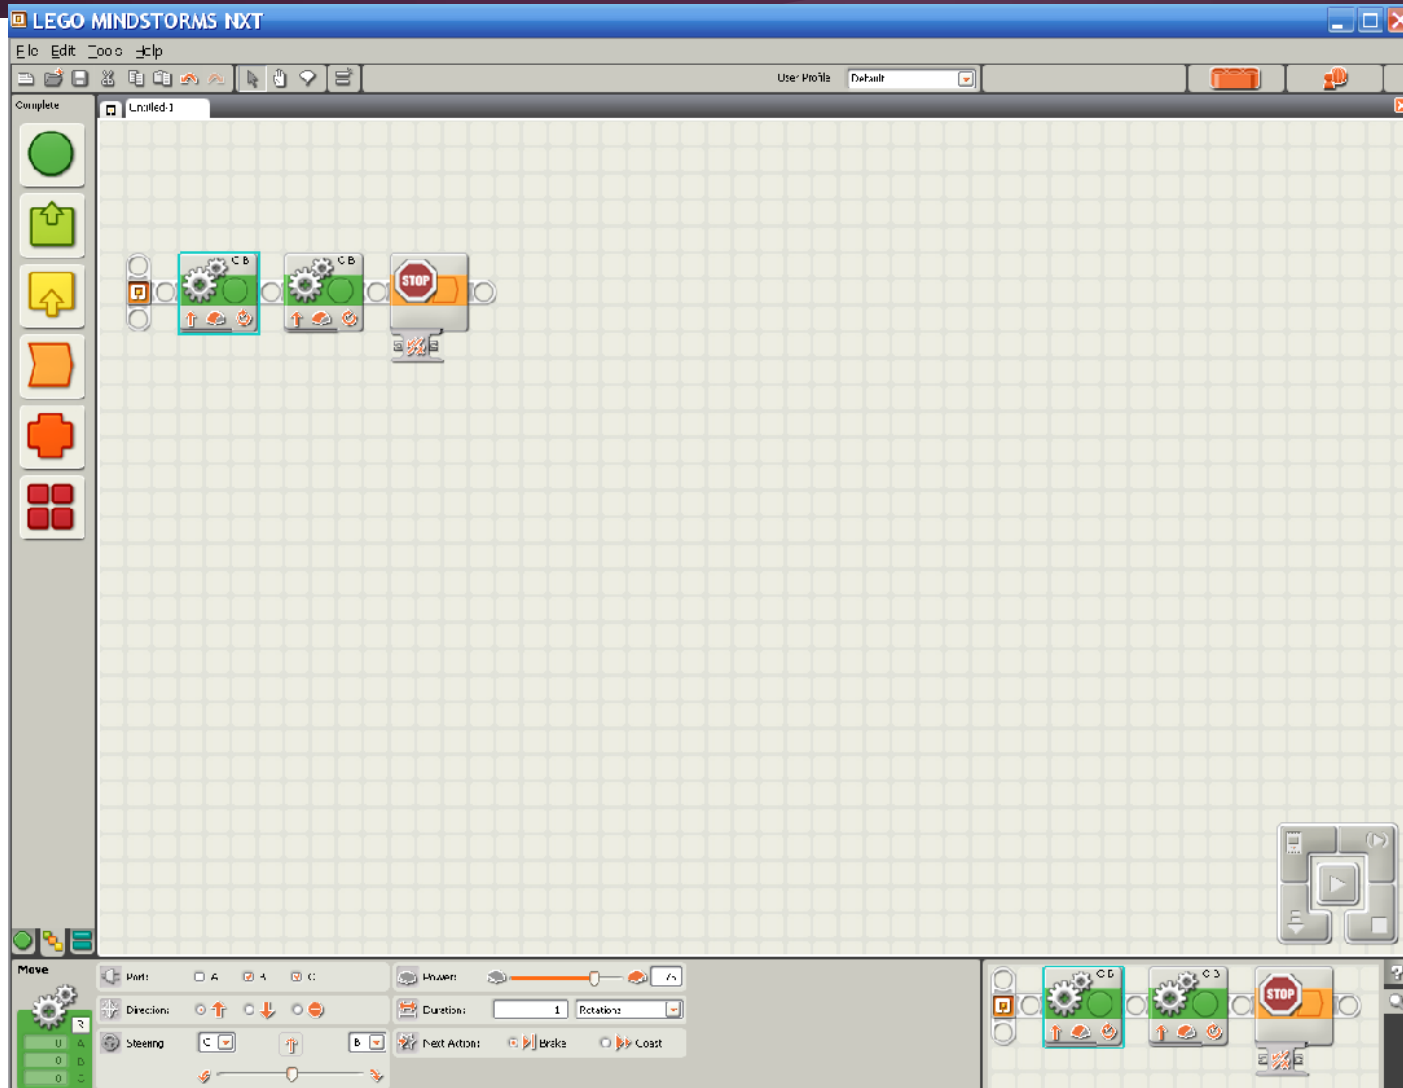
LEGO MINDSTORMS NXT

File Edit Tools Help

User Profile Default

Complete

Untitled-1

C B

C B

STOP

Move

3

0 A

0 B

0 C

Port: A B C

Direction:

Steering C B

Power: 75

Duration: 1 Rotations

Next Action: Brake Coast

C B

C B

STOP